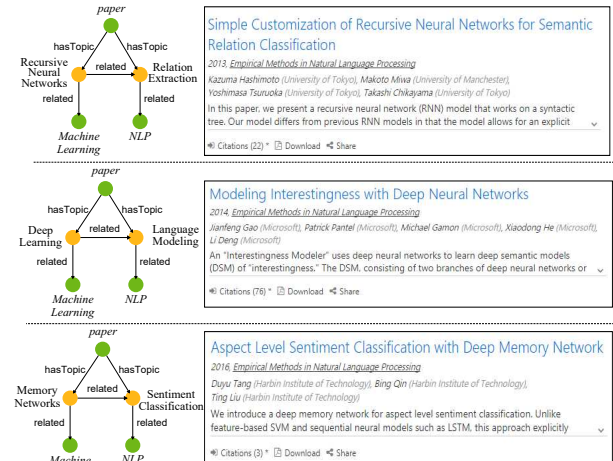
paper

hasTopic

hasTopic

Recursive Neural Networks

related

Relation Extraction

related

related

Machine Learning

NLP

Simple Customization of Recursive Neural Networks for Semantic Relation Classification

2013, Empirical Methods in Natural Language Processing

Kazuma Hashimoto (University of Tokyo), Makoto Miwa (University of Manchester), Yoshimasa Tsuruoka (University of Tokyo), Takashi Chikayama (University of Tokyo)

In this paper, we present a recursive neural network (RNN) model that works on a syntactic tree. Our model differs from previous RNN models in that the model allows for an explicit

Citations (22) Download Share

paper

hasTopic

hasTopic

Deep Learning

related

Language Modeling

related

related

Machine Learning

NLP

Modeling Interestingness with Deep Neural Networks

2014, Empirical Methods in Natural Language Processing

Jianfeng Gao (Microsoft), Patrick Pantel (Microsoft), Michael Gamon (Microsoft), Xiaodong He (Microsoft), Li Deng (Microsoft)

An "Interestingness Modeler" uses deep neural networks to learn deep semantic models (DSM) of "interestingness." The DSM, consisting of two branches of deep neural networks or

Citations (76) Download Share

paper

hasTopic

hasTopic

Memory Networks

related

Sentiment Classification

related

related

Machine

NLP

Aspect Level Sentiment Classification with Deep Memory Network

2016, Empirical Methods in Natural Language Processing

Duyu Tang (Harbin Institute of Technology), Bing Qin (Harbin Institute of Technology), Ting Liu (Harbin Institute of Technology)

We introduce a deep memory network for aspect level sentiment classification. Unlike feature-based SVM and sequential neural models such as LSTM, this approach explicitly

Citations (3) Download Share